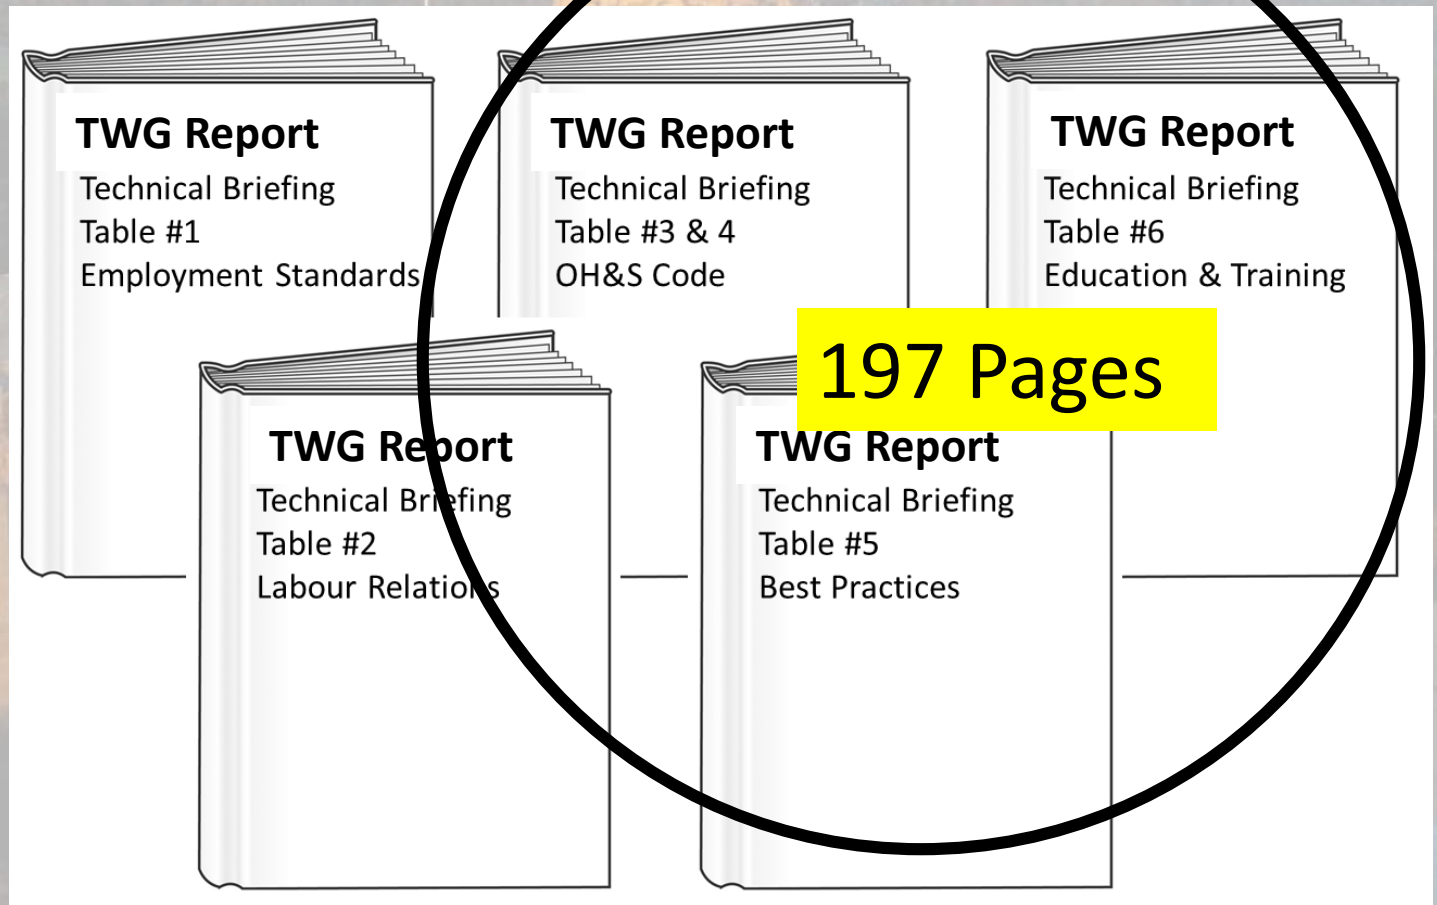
TWG Report
Technical Briefing
Table #1
Employment Standards

TWG Report
Technical Briefing
Table #3 & 4
OH&S Code

TWG Report
Technical Briefing
Table #6
Education & Training

197 Pages

TWG Report
Technical Briefing
Table #2
Labour Relations

TWG Report
Technical Briefing
Table #5
Best Practices